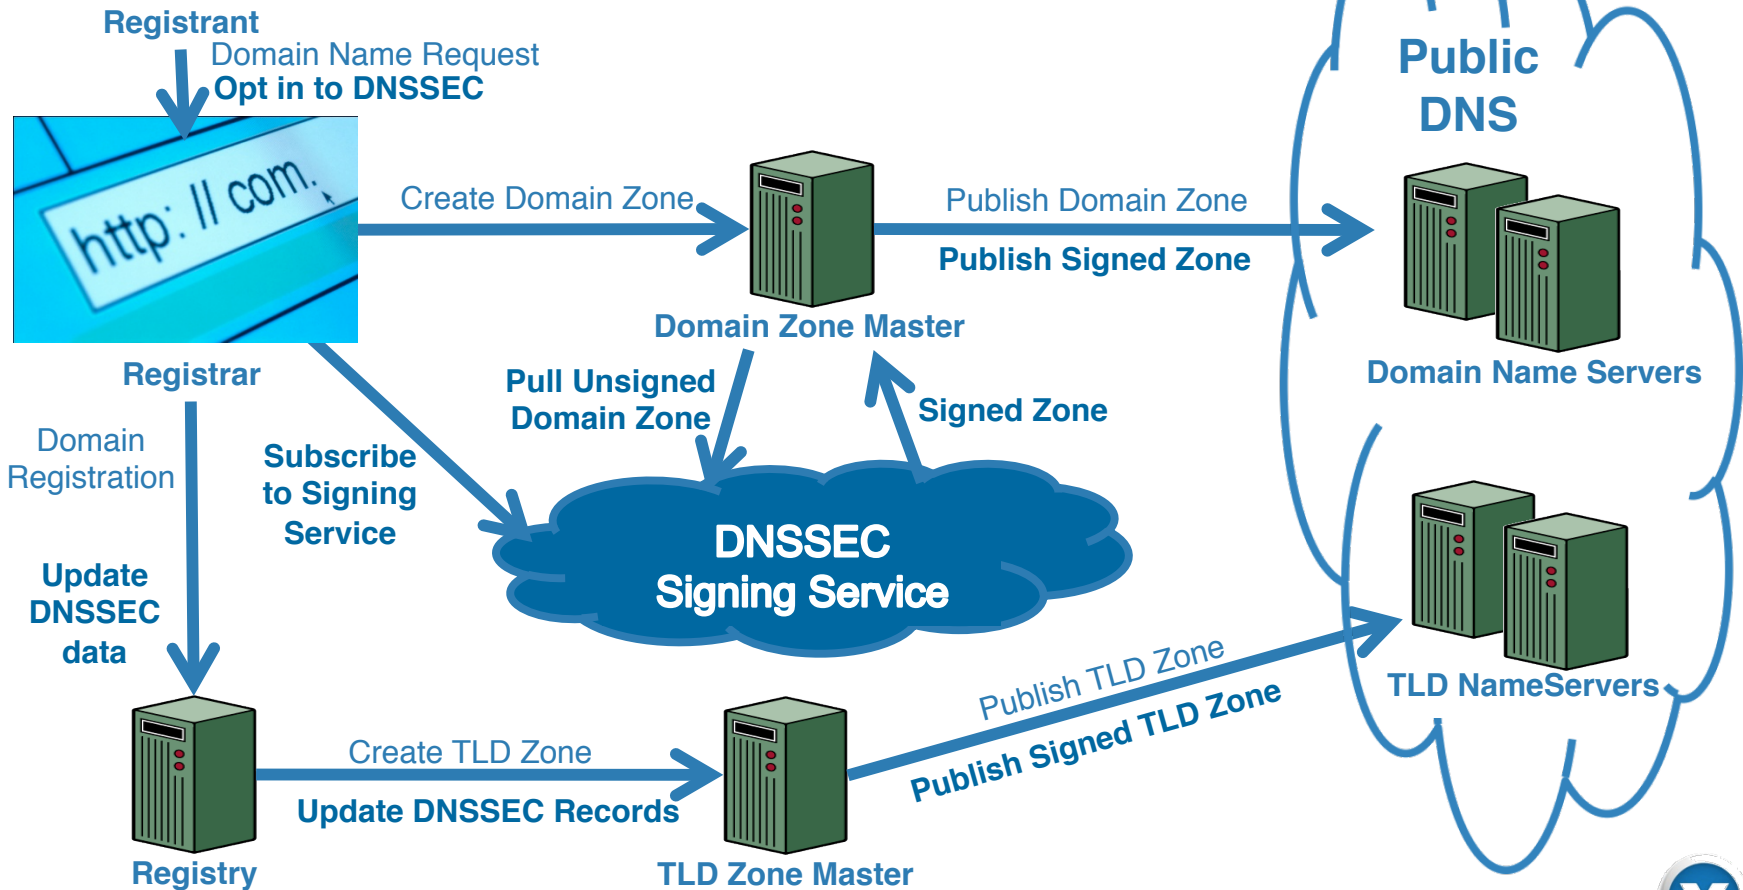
Registrant
Domain Name Request
Opt in to DNSSEC

http: // com.

Create Domain Zone

Publish Domain Zone
Publish Signed Zone

Public DNS

Domain Zone Master

Domain Name Servers

Registrar

Pull Unsigned Domain Zone

Signed Zone

Domain Registration

Subscribe to Signing Service

DNSSEC Signing Service

Update DNSSEC data

TLD NameServers

Publish TLD Zone
Publish Signed TLD Zone

Create TLD Zone
Update DNSSEC Records

Registry

TLD Zone Master